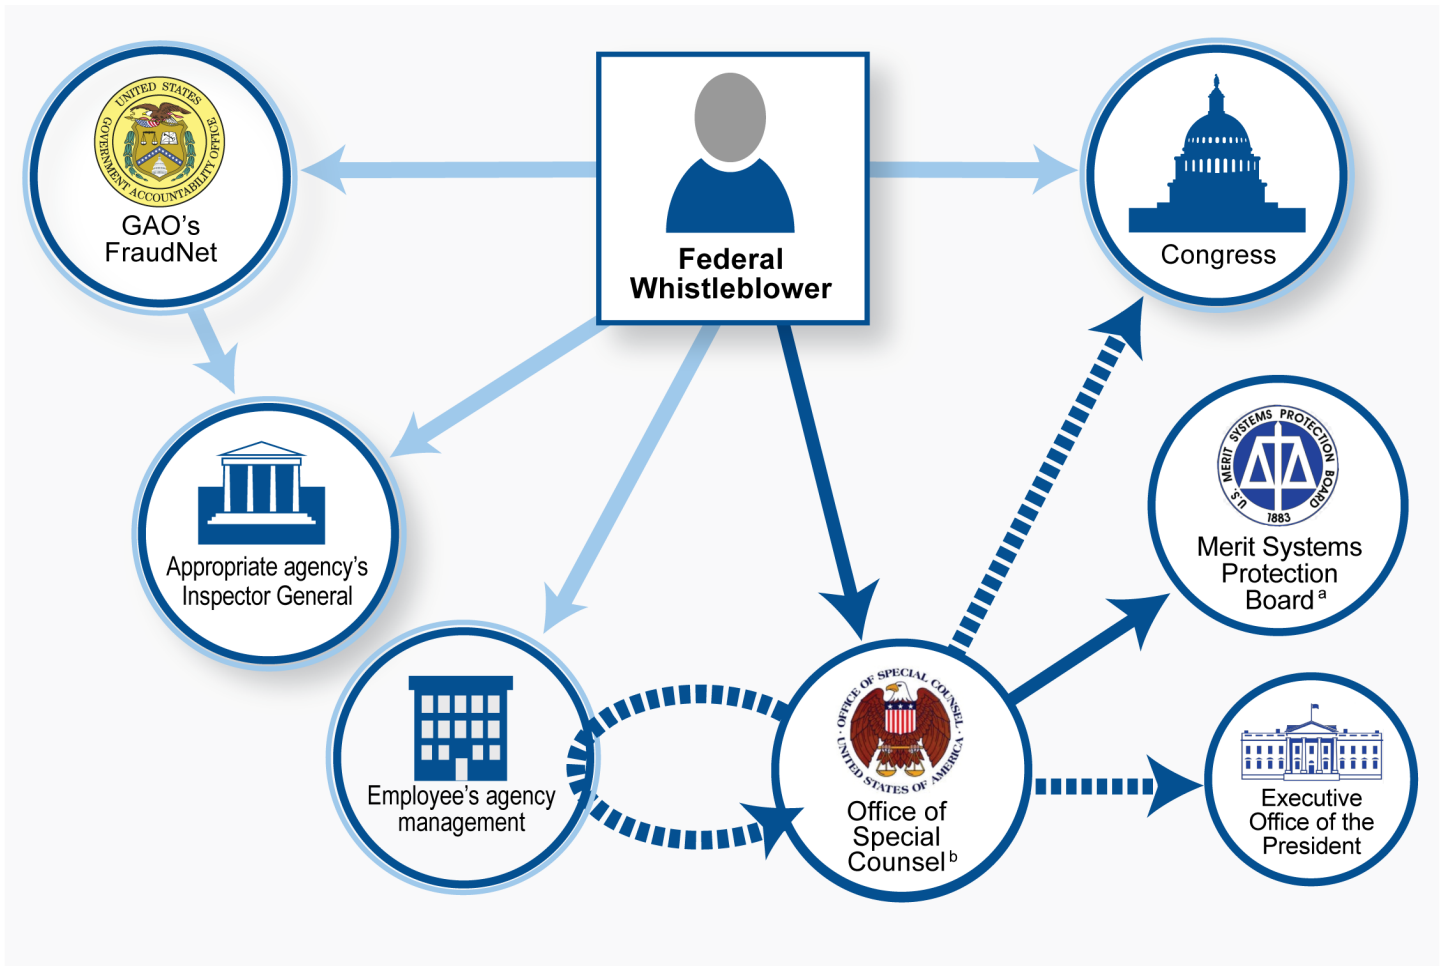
UNITED STATES GOVERNMENT ACCOUNTABILITY OFFICE

GAO's FraudNet

Federal Whistleblower

Congress

Appropriate agency's Inspector General

U.S. MERIT SYSTEMS PROTECTION BOARD 1883

Merit Systems Protection Board$^a$

Employee's agency management

OFFICE OF SPECIAL COUNSEL · UNITED STATES OF AMERICA ·

Office of Special Counsel$^b$

Executive Office of the President